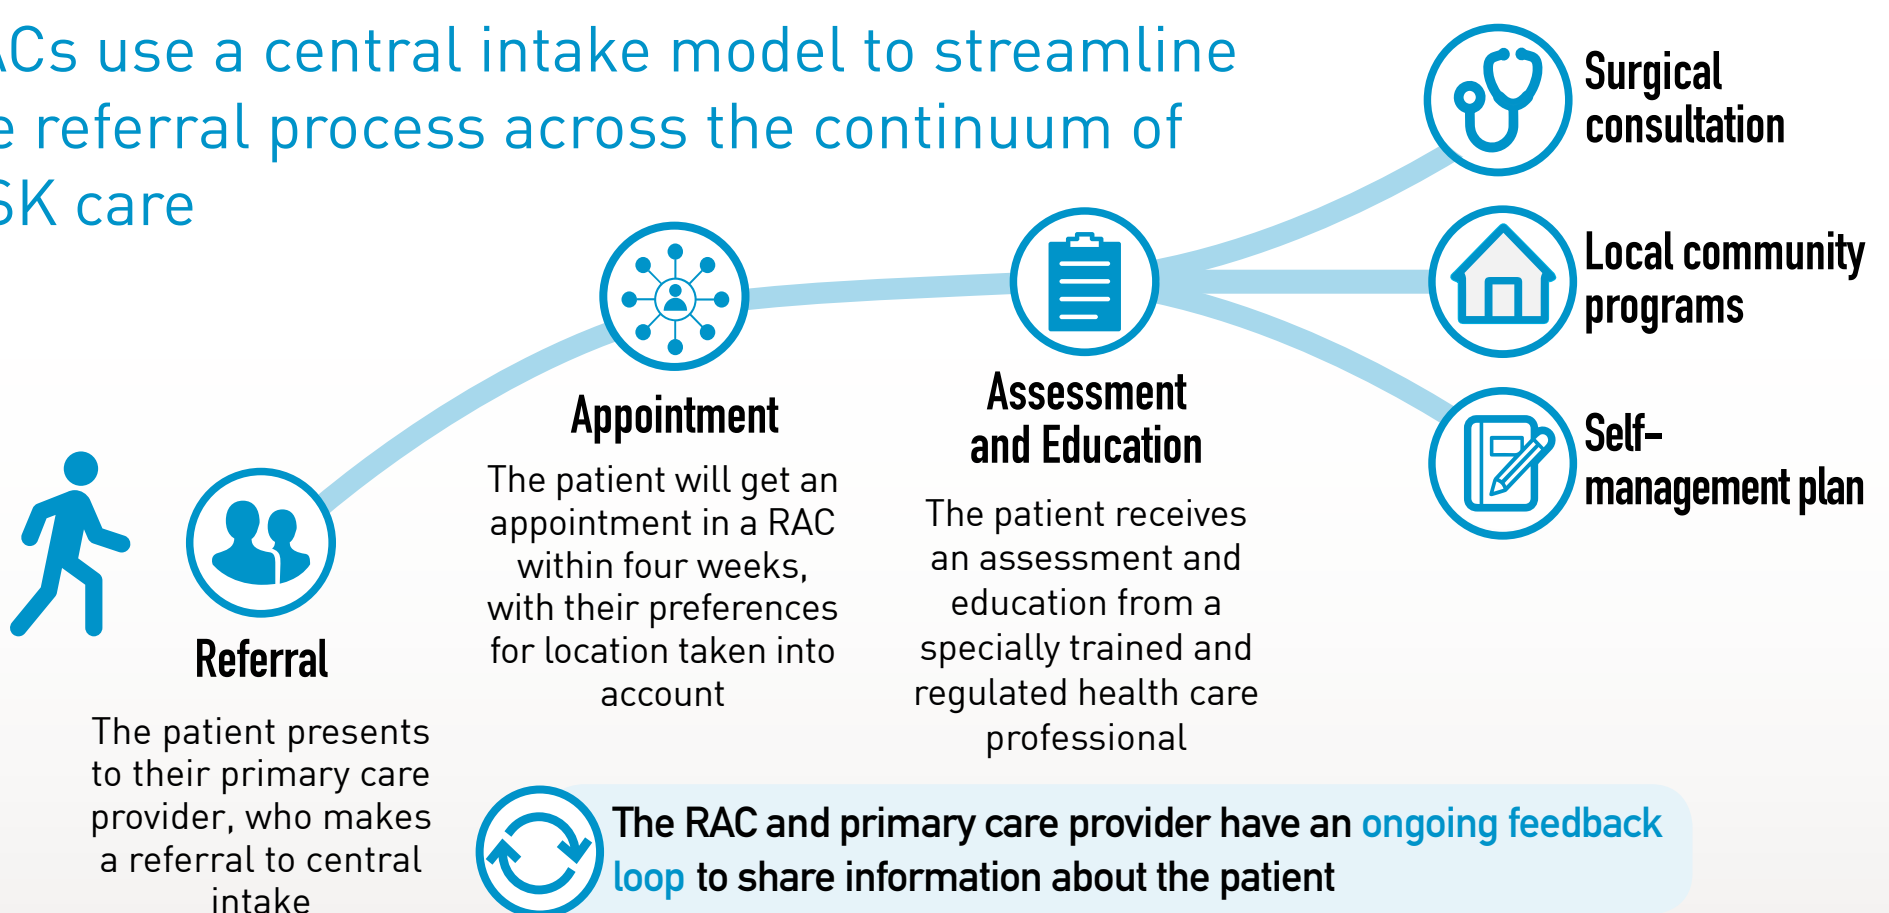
ACs use a central intake model to streamline
e referral process across the continuum of
SK care

Surgical consultation

Local community programs

Self-management plan

Appointment

The patient will get an appointment in a RAC within four weeks, with their preferences for location taken into account

Assessment and Education

The patient receives an assessment and education from a specially trained and regulated health care professional

Referral

The patient presents to their primary care provider, who makes a referral to central intake

The RAC and primary care provider have an ongoing feedback loop to share information about the patient